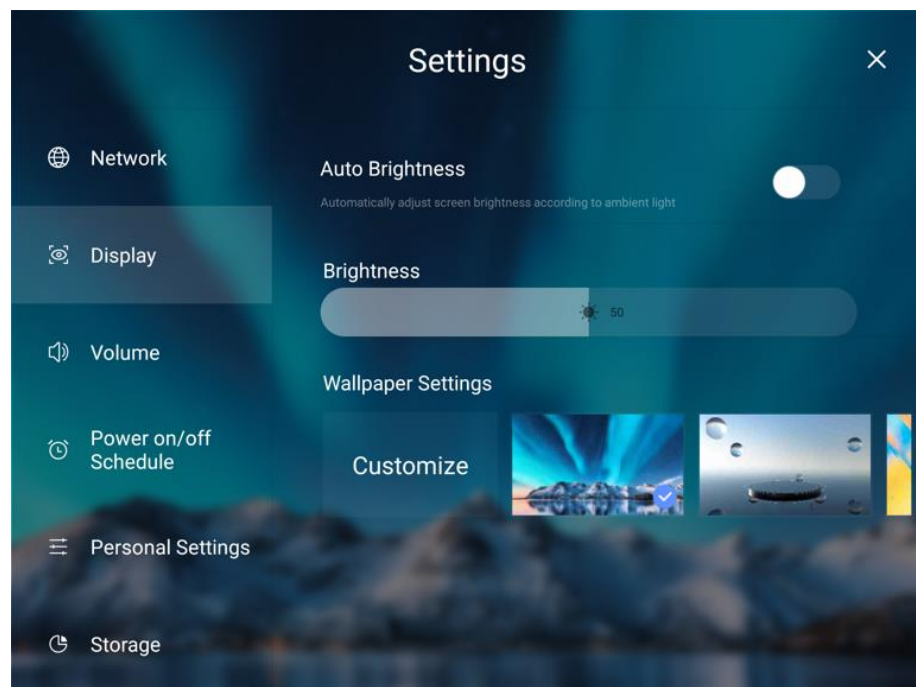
Settings

Network

Display

Volume

Power on/off Schedule

Personal Settings

Storage

Auto Brightness

Automatically adjust screen brightness according to ambient light

Brightness

50

Wallpaper Settings

Customize